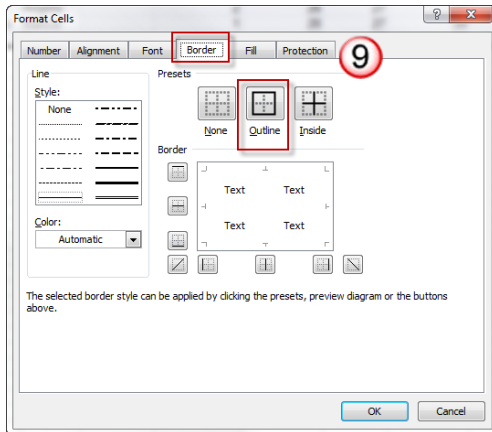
Format Cells

?

Number Alignment Font Border Fill Protection

9

Line

Style:

None

Color:

Automatic

Presets

None Outline Inside

Border

Text Text

Text Text

The selected border style can be applied by clicking the presets, preview diagram or the buttons above.

OK Cancel